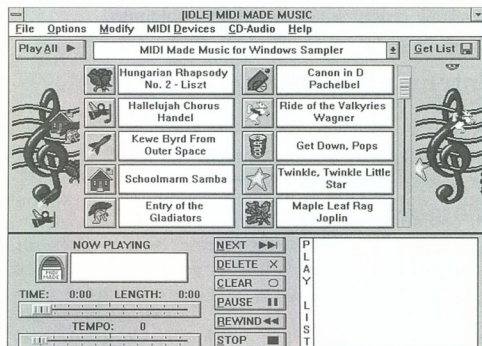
[IDLE] MIDI MADE MUSIC

File Options Modify MIDI Devices CD-Audio Help

Play All ▶

MIDI Made Music for Windows Sampler

Get List

Hungarian Rhapsody No. 2 - Liszt

Canon in D Pachelbel

Hallelujah Chorus Handel

Ride of the Valkyries Wagner

Kewe Byrd From Outer Space

Get Down, Pops

Schoolmarm Samba

Twinkle, Twinkle Little Star

Entry of the Gladiators

Maple Leaf Rag Joplin

NOW PLAYING

TIME: 0:00 LENGTH: 0:00

TEMPO: 0

NEXT ▶▶|

DELETE ✕

CLEAR ○

PAUSE ❚❚

REWIND ◀◀

STOP ■

PLAY LIST